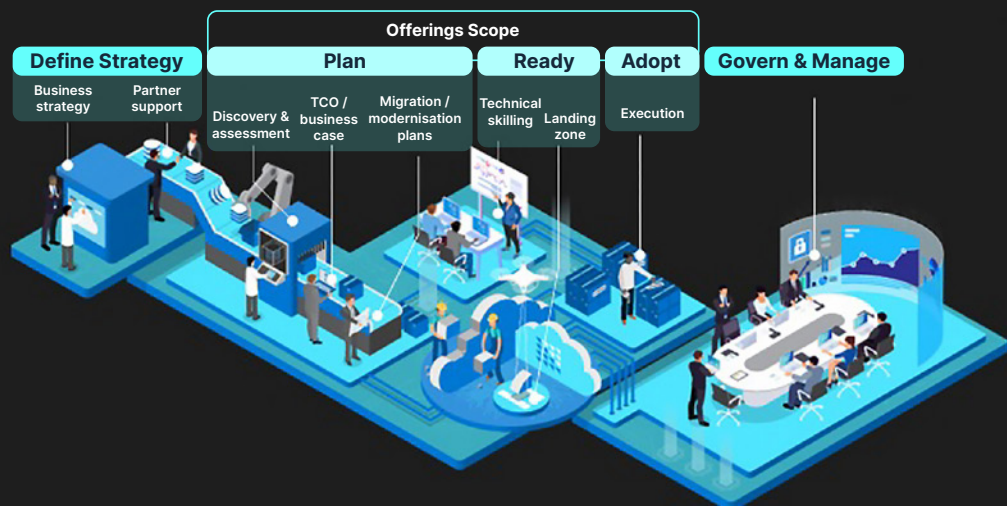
Offerings Scope

Define Strategy

Business strategy

Partner support

Plan

Discovery & assessment

TCO / business case

Migration / modernisation plans

Ready

Technical skilling

Landing zone

Adopt

Execution

Govern & Manage